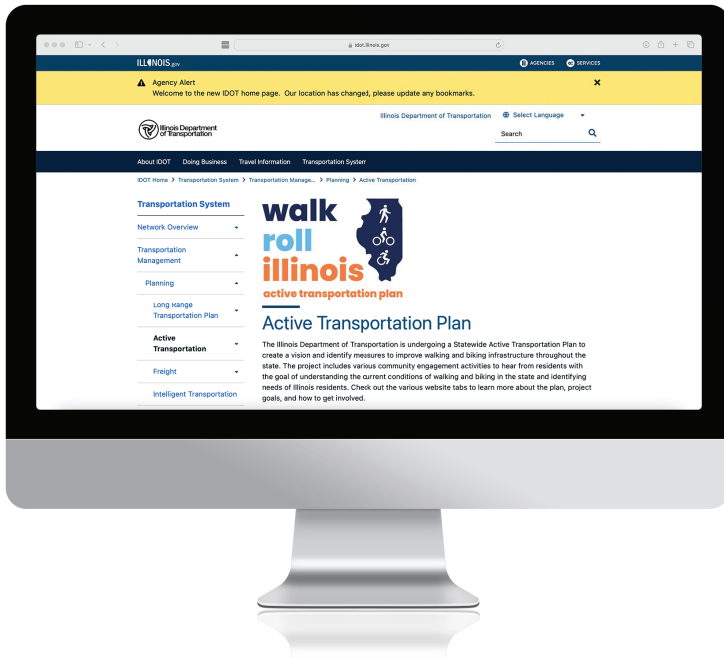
idot.illinois.gov

ILLINOIS.gov

AGENCIES SERVICES

Agency Alert
Welcome to the new IDOT home page. Our location has changed, please update any bookmarks.

×

Illinois Department of Transportation

Illinois Department of Transportation

Select Language

Search

About IDOT Doing Business Travel Information Transportation System

IDOT Home > Transportation System > Transportation Manage... > Planning > Active Transportation

Transportation System

Network Overview

Transportation Management

Planning

Long Range Transportation Plan

Active Transportation

Freight

Intelligent Transportation

walk
roll
illinois
active transportation plan

Active Transportation Plan

The Illinois Department of Transportation is undergoing a Statewide Active Transportation Plan to create a vision and identify measures to improve walking and biking infrastructure throughout the state. The project includes various community engagement activities to hear from residents with the goal of understanding the current conditions of walking and biking in the state and identifying needs of Illinois residents. Check out the various website tabs to learn more about the plan, project goals, and how to get involved.